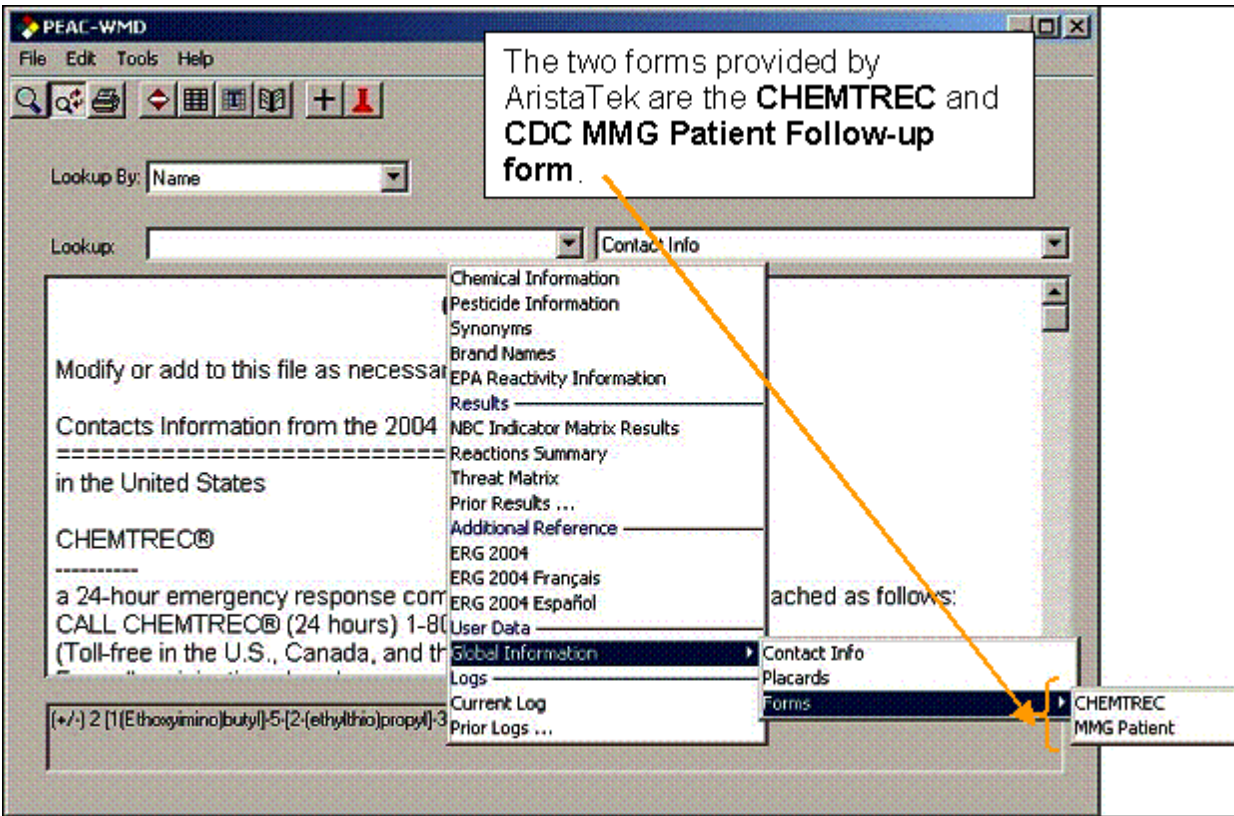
PEAC-WMD

File Edit Tools Help

The two forms provided by AristaTek are the **CHEMTREC** and **CDC MMG Patient Follow-up form**.

Lookup By: Name

Lookup:

Contact Info

Modify or add to this file as necessa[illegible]

Contacts Information from the 2004 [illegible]
==========================
in the United States

CHEMTREC®
----------
a 24-hour emergency response com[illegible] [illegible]ached as follows:
CALL CHEMTREC® (24 hours) 1-80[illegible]
(Toll-free in the U.S., Canada, and th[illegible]

Chemical Information
Pesticide Information
Synonyms
Brand Names
EPA Reactivity Information
Results
NBC Indicator Matrix Results
Reactions Summary
Threat Matrix
Prior Results ...
Additional Reference
ERG 2004
ERG 2004 Français
ERG 2004 Español
User Data
Global Information
Logs
Current Log
Prior Logs ...

Contact Info
Placards
Forms

CHEMTREC
MMG Patient

(+/-) 2 [1(Ethoxyimino)butyl]-5-[2-(ethylthio)propyl]-3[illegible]